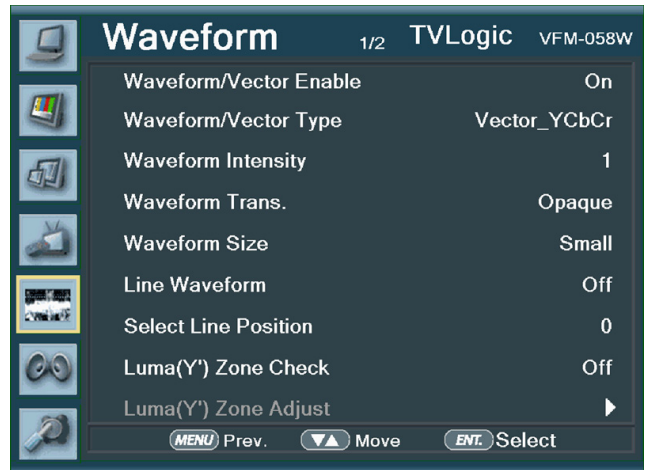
Waveform 1/2 TVLogic VFM-058W

| | |
|---|---|
| Waveform/Vector Enable | On |
| Waveform/Vector Type | Vector_YCbCr |
| Waveform Intensity | 1 |
| Waveform Trans. | Opaque |
| Waveform Size | Small |
| Line Waveform | Off |
| Select Line Position | 0 |
| Luma(Y') Zone Check | Off |
| Luma(Y') Zone Adjust | ▶ |

MENU Prev. ▼▲ Move ENT. Select